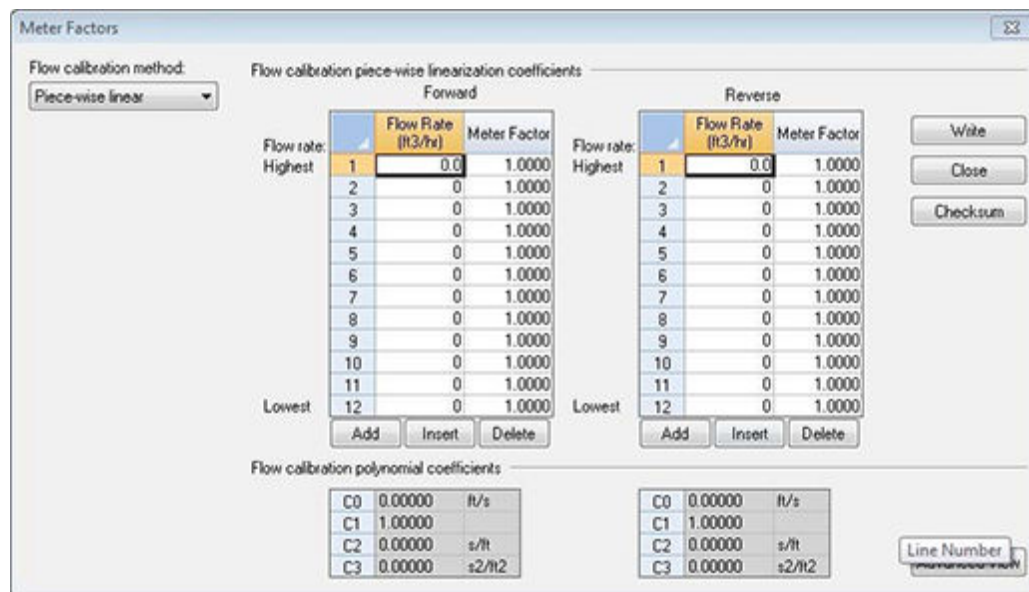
Meter Factors

Flow calibration method:
Piece-wise linear

Flow calibration piece-wise linearization coefficients

Forward

Flow rate:
Highest

Lowest

| | Flow Rate (ft3/hr) | Meter Factor |
|---|---|---|
| 1 | 0.0 | 1.0000 |
| 2 | 0 | 1.0000 |
| 3 | 0 | 1.0000 |
| 4 | 0 | 1.0000 |
| 5 | 0 | 1.0000 |
| 6 | 0 | 1.0000 |
| 7 | 0 | 1.0000 |
| 8 | 0 | 1.0000 |
| 9 | 0 | 1.0000 |
| 10 | 0 | 1.0000 |
| 11 | 0 | 1.0000 |
| 12 | 0 | 1.0000 |

Add Insert Delete

Reverse

Flow rate:
Highest

Lowest

| | Flow Rate (ft3/hr) | Meter Factor |
|---|---|---|
| 1 | 0.0 | 1.0000 |
| 2 | 0 | 1.0000 |
| 3 | 0 | 1.0000 |
| 4 | 0 | 1.0000 |
| 5 | 0 | 1.0000 |
| 6 | 0 | 1.0000 |
| 7 | 0 | 1.0000 |
| 8 | 0 | 1.0000 |
| 9 | 0 | 1.0000 |
| 10 | 0 | 1.0000 |
| 11 | 0 | 1.0000 |
| 12 | 0 | 1.0000 |

Add Insert Delete

Write
Close
Checksum

Flow calibration polynomial coefficients

| C0 | 0.00000 | ft/s |
|---|---|---|
| C1 | 1.00000 | |
| C2 | 0.00000 | s/ft |
| C3 | 0.00000 | s2/ft2 |

| C0 | 0.00000 | ft/s |
|---|---|---|
| C1 | 1.00000 | |
| C2 | 0.00000 | s/ft |
| C3 | 0.00000 | s2/ft2 |

Line Number
Advanced View